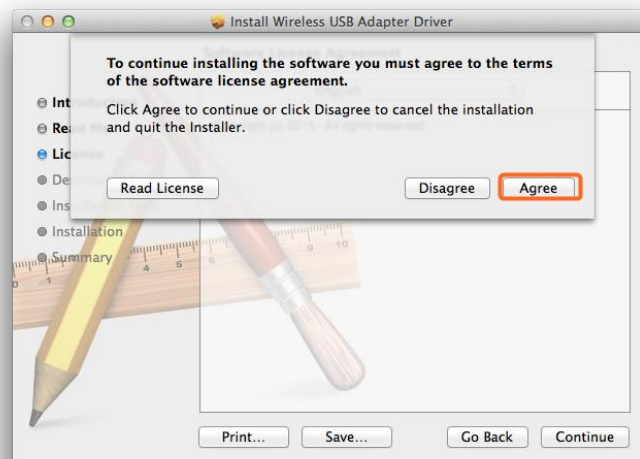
Install Wireless USB Adapter Driver

Software License Agreement

To continue installing the software you must agree to the terms of the software license agreement.

Click Agree to continue or click Disagree to cancel the installation and quit the Installer.

Read License

Disagree

Agree

Int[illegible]

Rea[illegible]

Lic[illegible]

De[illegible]

Ins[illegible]

Installation

Summary

Print...

Save...

Go Back

Continue